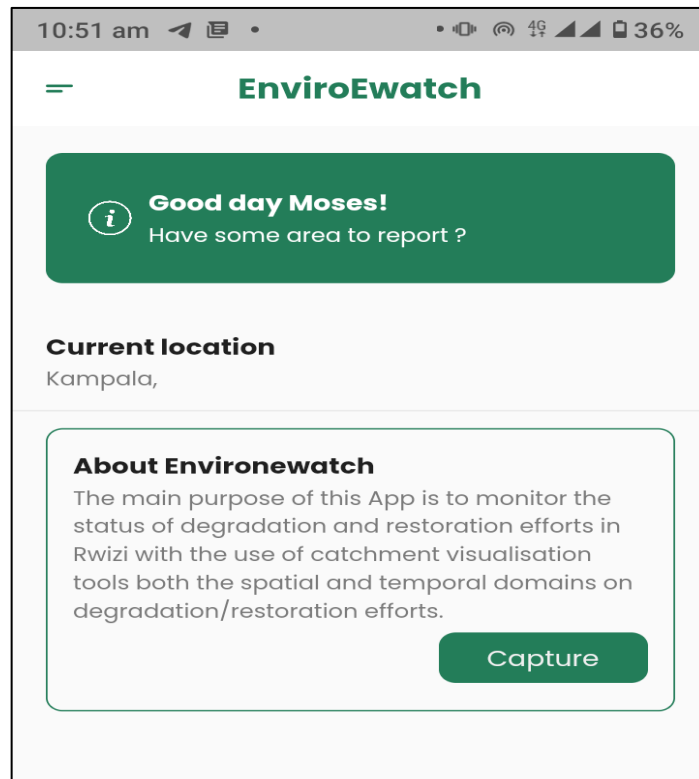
10:51 am • 4G 36%

EnviroEwatch

Good day Moses!
Have some area to report ?

Current location
Kampala,

About Environewatch
The main purpose of this App is to monitor the status of degradation and restoration efforts in Rwizi with the use of catchment visualisation tools both the spatial and temporal domains on degradation/restoration efforts.

Capture